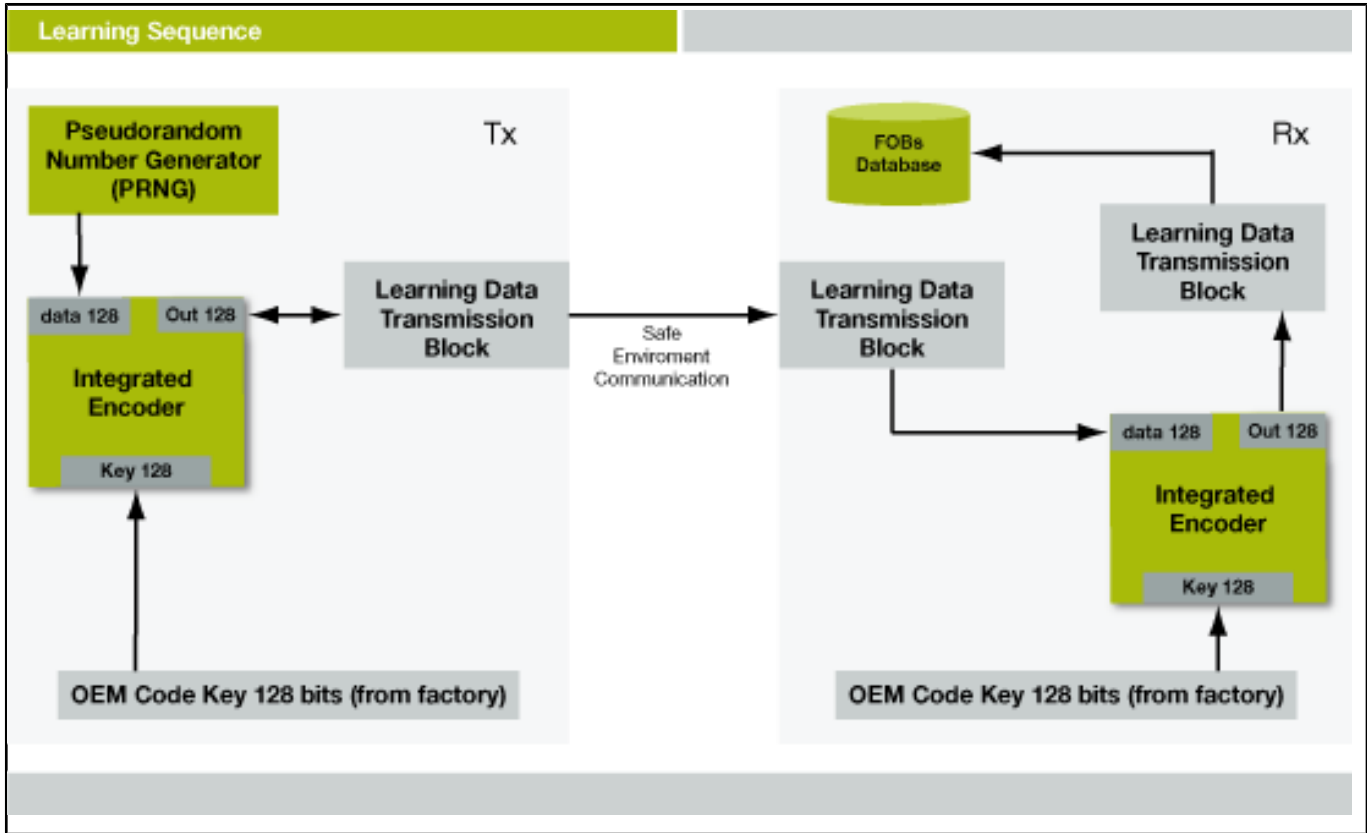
Learning Sequence

Pseudorandom Number Generator (PRNG)

Tx

data 128

Out 128

Integrated Encoder

Key 128

Learning Data Transmission Block

Safe Enviroment Communication

OEM Code Key 128 bits (from factory)

FOBs Database

Rx

Learning Data Transmission Block

Learning Data Transmission Block

data 128

Out 128

Integrated Encoder

Key 128

OEM Code Key 128 bits (from factory)